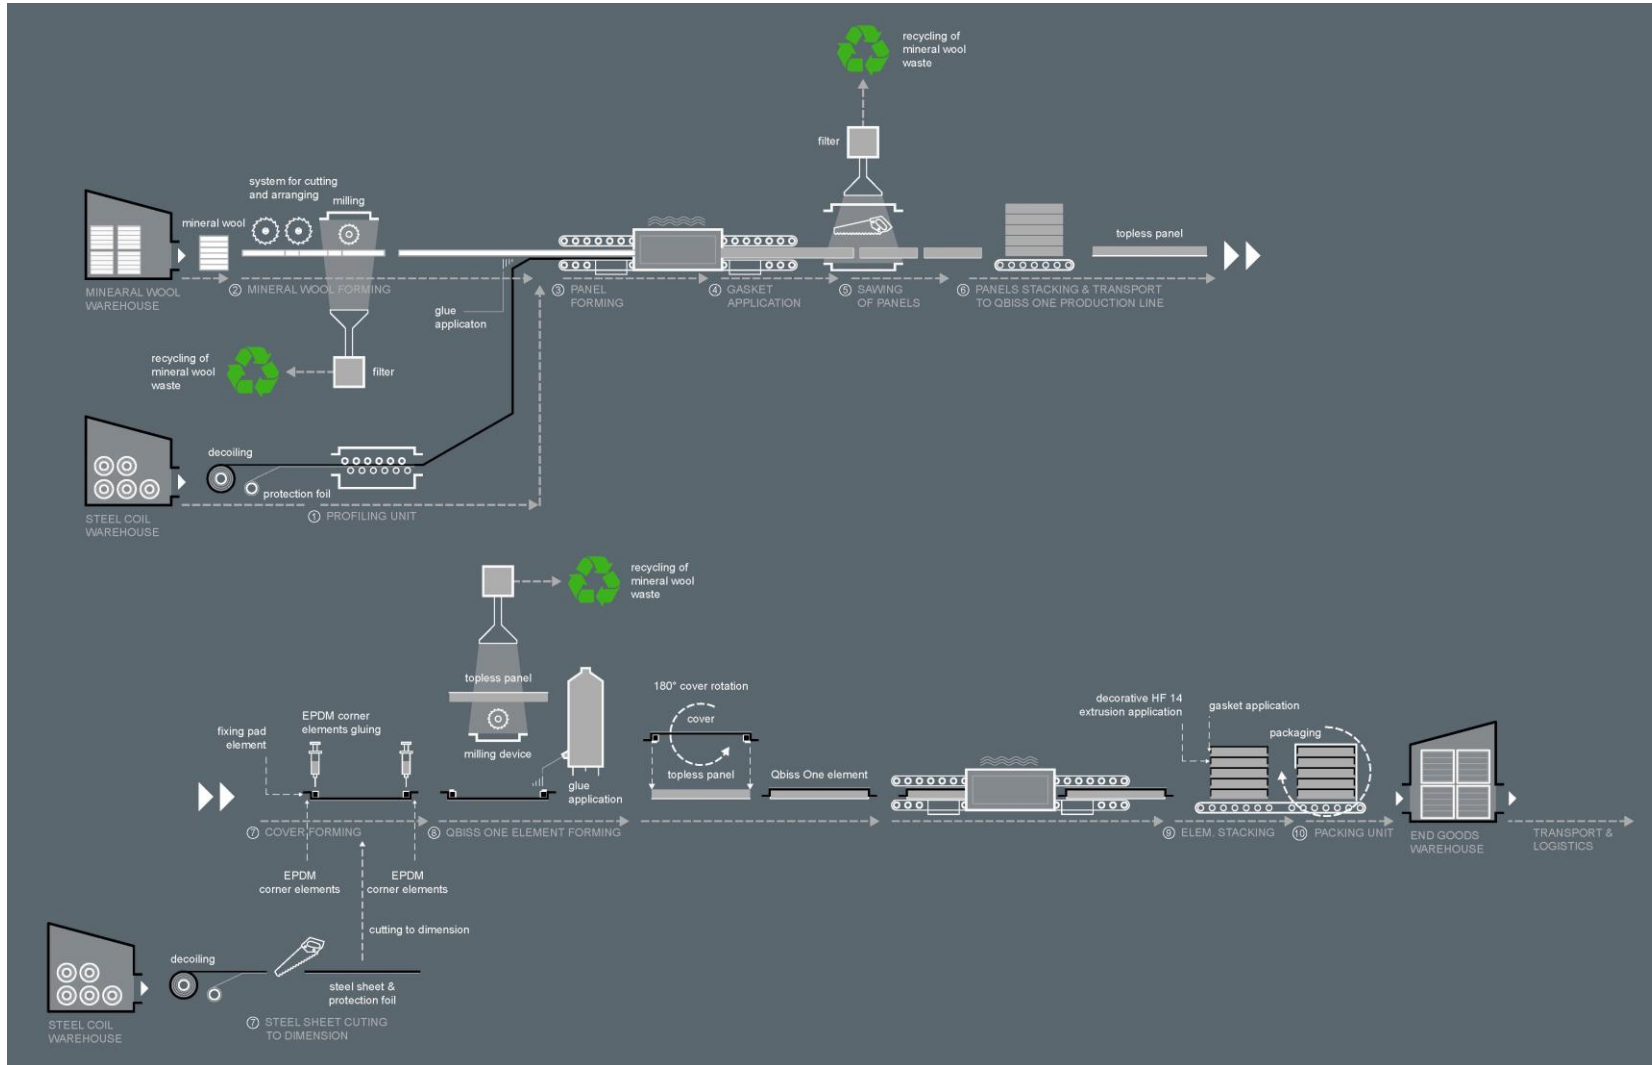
recycling of mineral wool waste

filter

system for cutting and arranging

milling

mineral wool

MINEARAL WOOL WAREHOUSE

② MINERAL WOOL FORMING

glue applicaton

③ PANEL FORMING

④ GASKET APPLICATION

⑤ SAWING OF PANELS

topless panel

⑥ PANELS STACKING & TRANSPORT TO QBISS ONE PRODUCTION LINE

recycling of mineral wool waste

filter

decoiling

protection foil

STEEL COIL WAREHOUSE

① PROFILING UNIT

recycling of mineral wool waste

topless panel

milling device

glue application

180° cover rotation

cover

topless panel

Qbiss One element

fixing pad element

EPDM corner elements gluing

⑦ COVER FORMING

⑧ QBISS ONE ELEMENT FORMING

EPDM corner elements

EPDM corner elements

cutting to dimension

decorative HF 14 extrusion application

gasket application

packaging

⑨ ELEM. STACKING

⑩ PACKING UNIT

END GOODS WAREHOUSE

TRANSPORT & LOGISTICS

decoiling

steel sheet & protection foil

STEEL COIL WAREHOUSE

⑦ STEEL SHEET CUTING TO DIMENSION